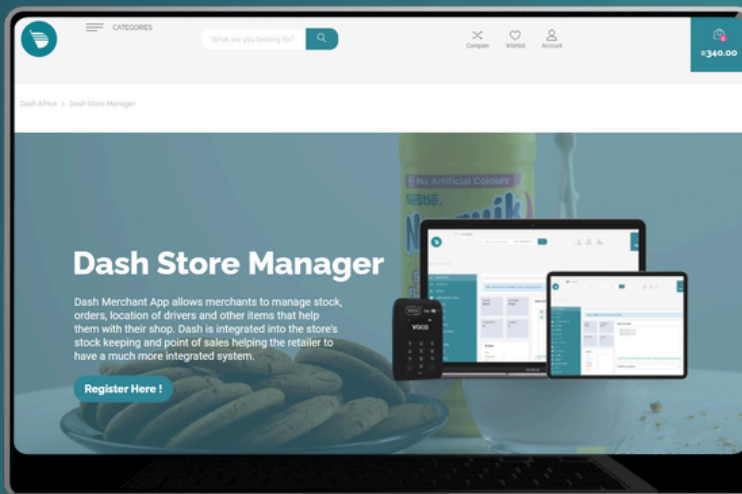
CATEGORIES

What are you looking for?

Compare Wishlist Account

R340.00

Dash Africa > Dash Store Manager

No Artificial Colours

Nestlé

Dash Store Manager

Dash Merchant App allows merchants to manage stock, orders, location of drivers and other items that help them with their shop. Dash is integrated into the store's stock keeping and point of sales helping the retailer to have a much more integrated system.

Register Here !

YOCO